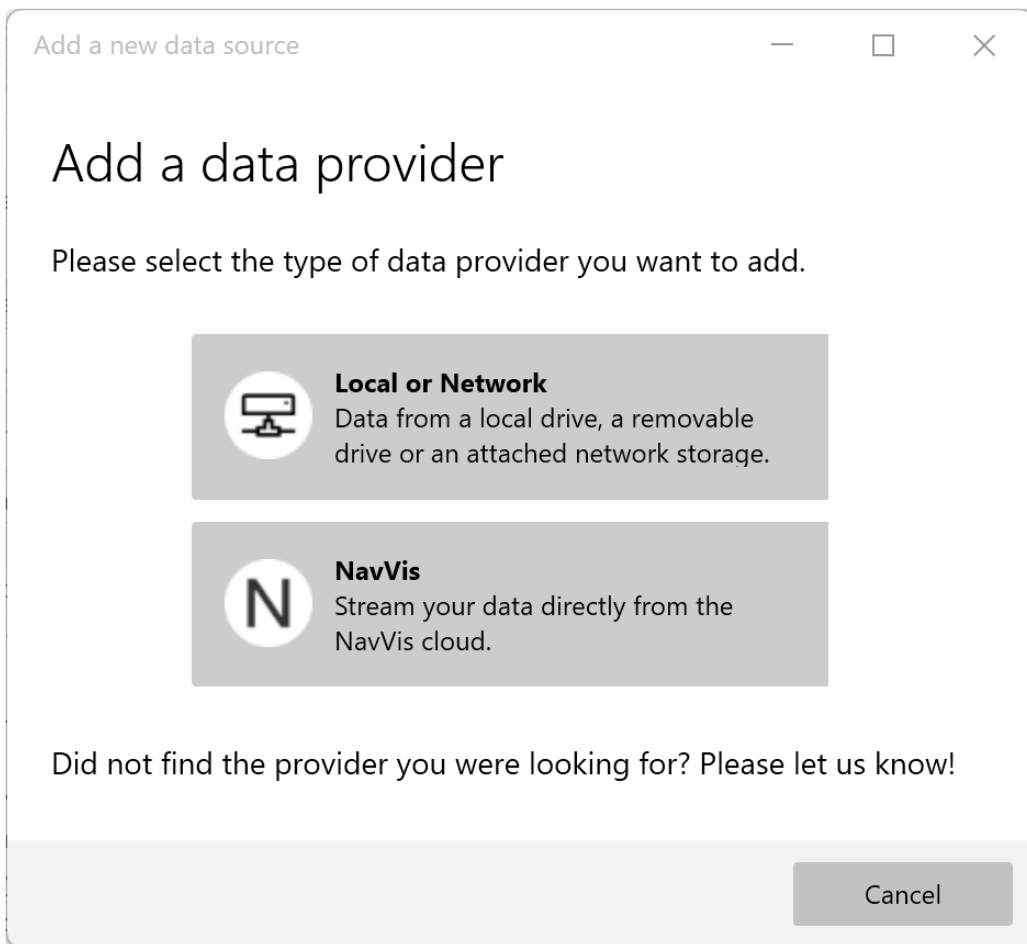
Add a new data source

Add a data provider

Please select the type of data provider you want to add.

**Local or Network**
Data from a local drive, a removable drive or an attached network storage.

N

**NavVis**
Stream your data directly from the NavVis cloud.

Did not find the provider you were looking for? Please let us know!

Cancel